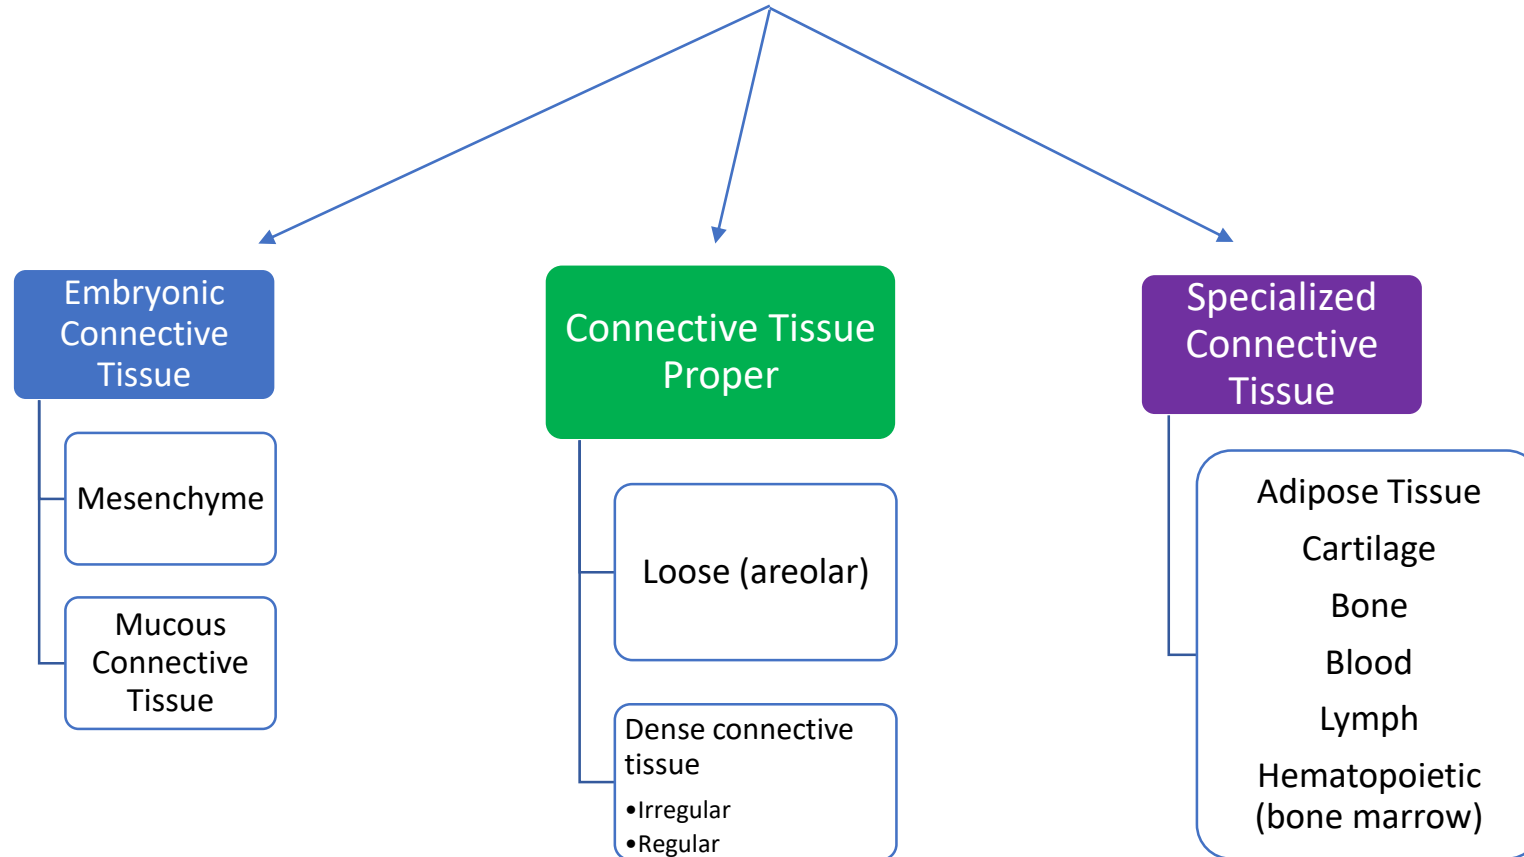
Embryonic Connective Tissue

Mesenchyme

Mucous Connective Tissue

Connective Tissue Proper

Loose (areolar)

Dense connective tissue

•Irregular

•Regular

Specialized Connective Tissue

Adipose Tissue

Cartilage

Bone

Blood

Lymph

Hematopoietic (bone marrow)